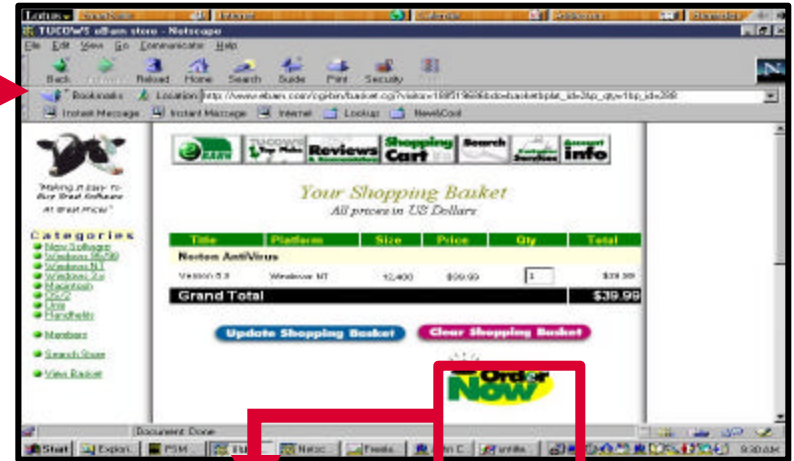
Lotus

TUCOWS eBarn store - Netscape

File Edit View Go Communicator Help

Back Forward Reload Home Search Guide Print Security

Bookmarks Location: http://www.ebarn.com/cgi-bin/basket.cgi?visitor=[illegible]

Instant Message Instant Message Internet Lookup New&Cool

"Making it easy to Buy Great Software At Great Prices"

Categories

New Software
Windows 95/98
Windows NT
Windows 3.x
Macintosh
OS/2
Unix
Handhelds

Members

Search Store

View Basket

Reviews Shopping Cart Search Account Info

Your Shopping Basket

All prices in US Dollars

| Title | Platform | Size | Price | Qty | Total |
|---|---|---|---|---|---|
| Norton AntiVirus | | | | | |
| Version 5.0 | Windows NT | 12,400 | $39.99 | 1 | $39.99 |
| Grand Total | | | | | $39.99 |

Update Shopping Basket

Clear Shopping Basket

Order Now

Document: Done

Start Explor... PSM... Netsc... Freela... unitle...